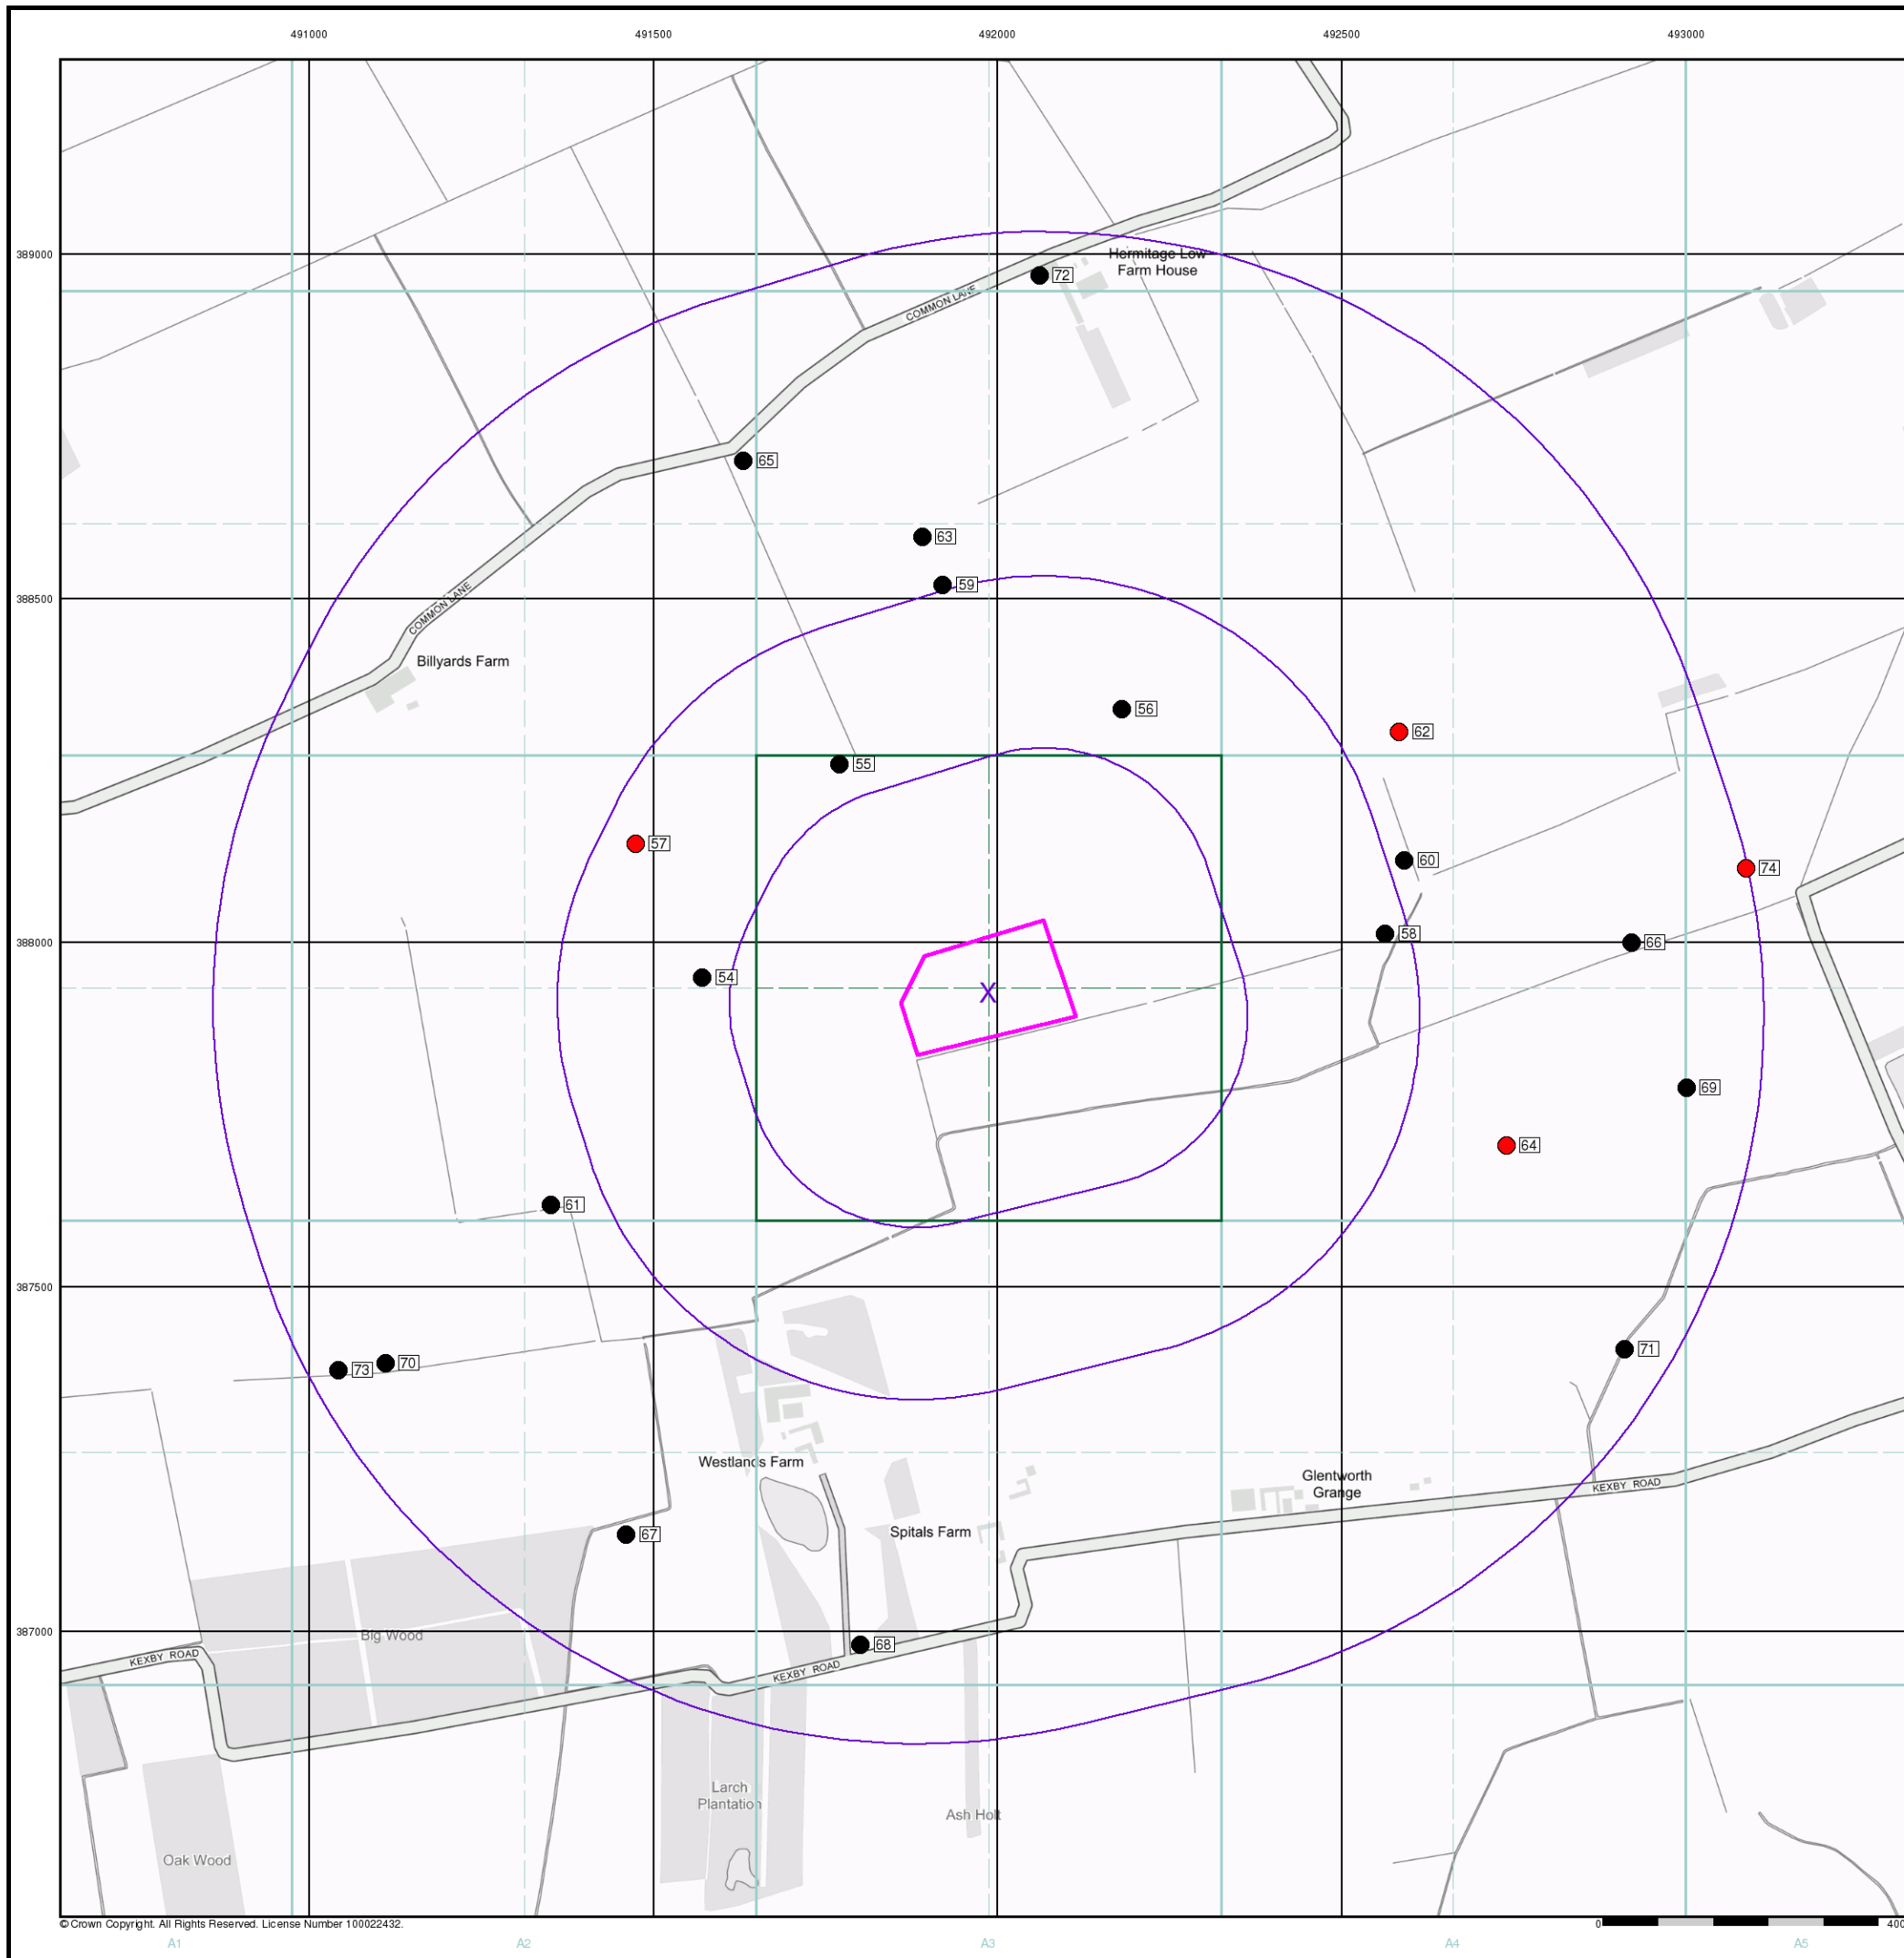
491000
491500
492000
492500
493000

389000
388500
388000
387500
387000

Hermitage Low Farm House
COMMON LANE
72
65
63
59
COMMON LANE
Billyards Farm
56
62
55
57
60
74
58
66
54
X
69
64
61
73
70
71
Westlands Farm
Glentworth Grange
KEXBY ROAD
67
Spitals Farm
Big Wood
KEXBY ROAD
KEXBY ROAD
68
Larch Plantation
Ash Holt
Oak Wood

© Crown Copyright. All Rights Reserved. License Number 100022432.
0
400
A1
A2
A3
A4
A5